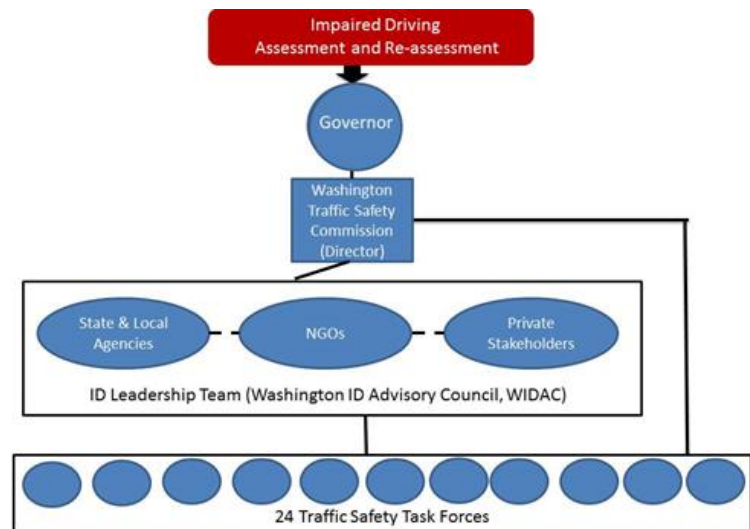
Impaired Driving
Assessment and Re-assessment

Governor

Washington Traffic Safety Commission (Director)

State & Local Agencies

NGOs

Private Stakeholders

ID Leadership Team (Washington ID Advisory Council, WIDAC)

24 Traffic Safety Task Forces